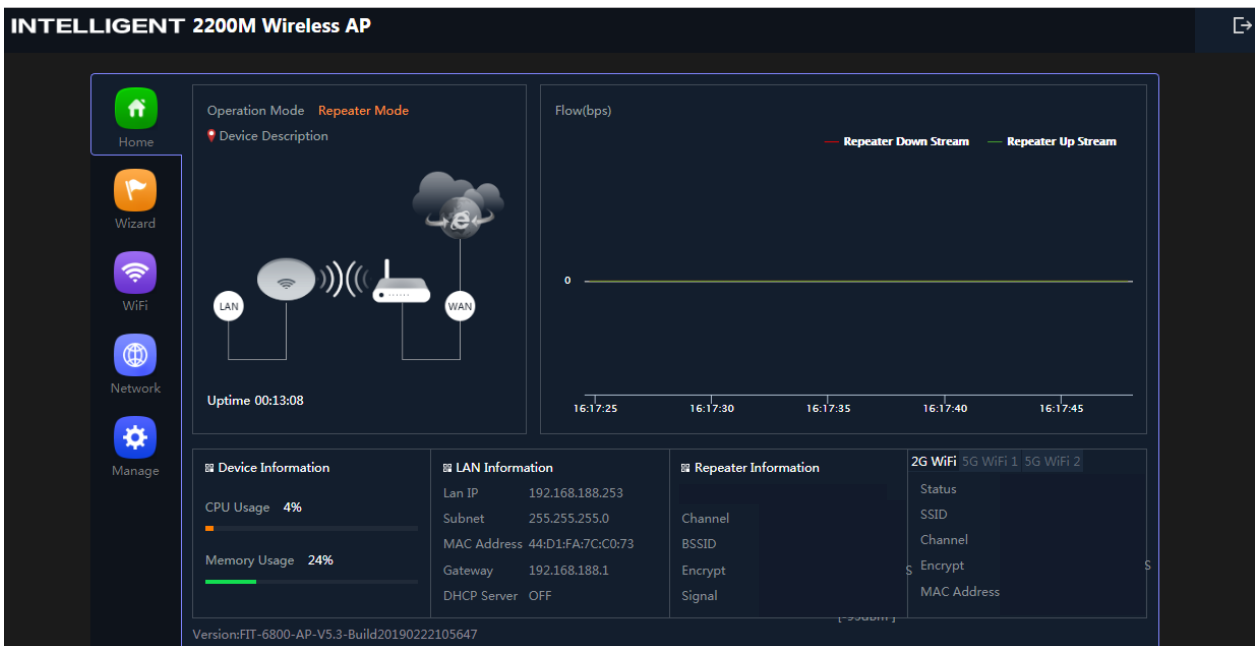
INTELLIGENT 2200M Wireless AP

Home

Wizard

WiFi

Network

Manage

Operation Mode Repeater Mode

Device Description

LAN

WAN

Uptime 00:13:08

Flow(bps)

Repeater Down Stream

Repeater Up Stream

0

16:17:25 16:17:30 16:17:35 16:17:40 16:17:45

Device Information

CPU Usage 4%

Memory Usage 24%

LAN Information

| | |
|---|---|
| Lan IP | 192.168.188.253 |
| Subnet | 255.255.255.0 |
| MAC Address | 44:D1:FA:7C:C0:73 |
| Gateway | 192.168.188.1 |
| DHCP Server | OFF |

Repeater Information

Channel

BSSID

Encrypt

Signal

2G WiFi 5G WiFi 1 5G WiFi 2

Status

SSID

Channel

Encrypt

MAC Address

Version:FIT-6800-AP-V5.3-Build20190222105647